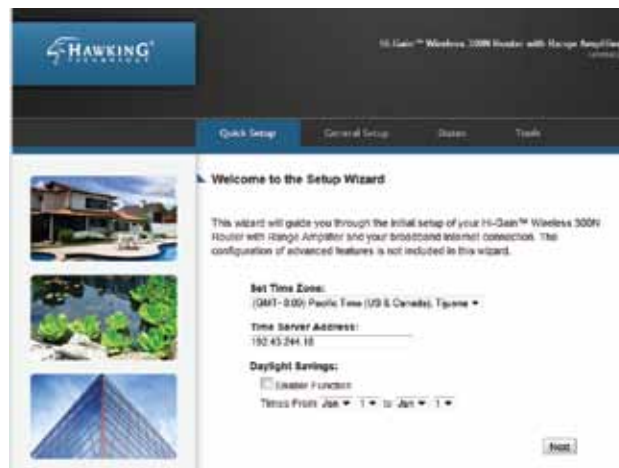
HAWKING TECHNOLOGY

Hi-Gain™ Wireless 300N Router with Range Amplifier

Quick Setup General Setup Status Tools

Welcome to the Setup Wizard

This wizard will guide you through the initial setup of your Hi-Gain™ Wireless 300N Router with Range Amplifier and your broadband internet connection. The configuration of advanced features is not included in this wizard.

Set Time Zone:
(GMT-8:00) Pacific Time (US & Canada), Tijuana

Time Server Address:
192.43.244.18

Daylight Savings:
Enable Function
Times From Jan 1 to Jan 1

Next